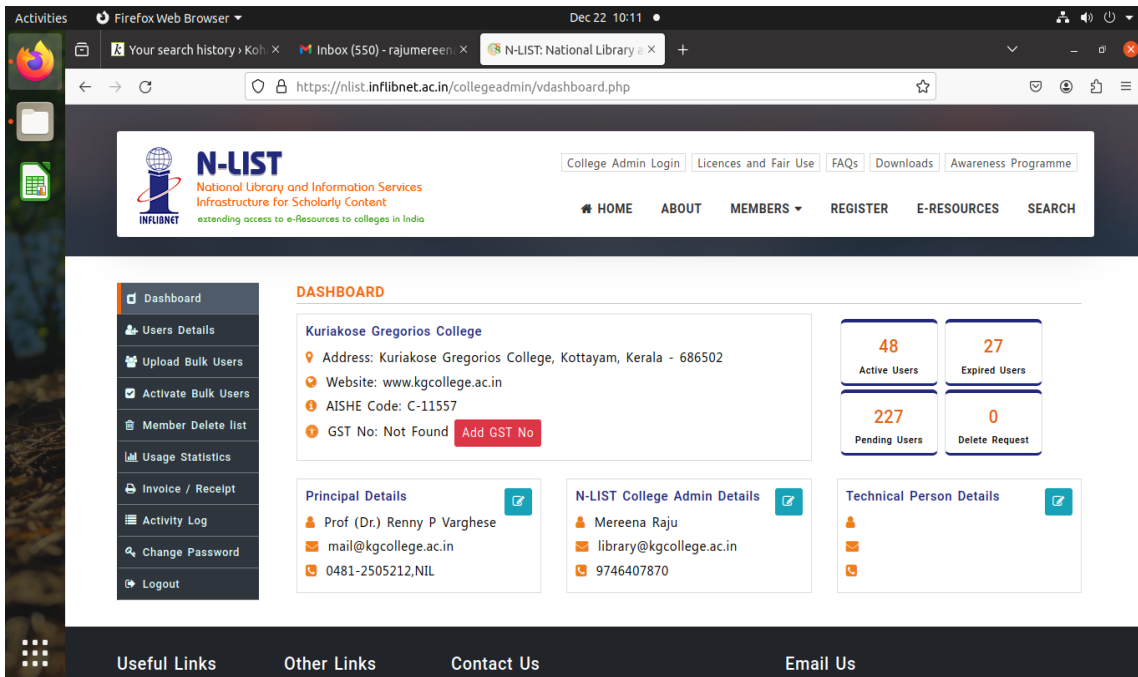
Activities Firefox Web Browser Dec 22 10:11

Your search history › Koh × Inbox (550) - rajumereen × N-LIST: National Library a × +

https://nlist.inflibnet.ac.in/collegeadmin/vdashboard.php

N-LIST
National Library and Information Services Infrastructure for Scholarly Content
extending access to e-Resources to colleges in India
INFLIBNET

College Admin Login | Licences and Fair Use | FAQs | Downloads | Awareness Programme

HOME ABOUT MEMBERS REGISTER E-RESOURCES SEARCH

Dashboard
Users Details
Upload Bulk Users
Activate Bulk Users
Member Delete list
Usage Statistics
Invoice / Receipt
Activity Log
Change Password
Logout

DASHBOARD

Kuriakose Gregorios College
Address: Kuriakose Gregorios College, Kottayam, Kerala - 686502
Website: www.kgcollege.ac.in
AISHE Code: C-11557
GST No: Not Found Add GST No

48
Active Users

27
Expired Users

227
Pending Users

0
Delete Request

Principal Details
Prof (Dr.) Renny P Varghese
mail@kgcollege.ac.in
0481-2505212,NIL

N-LIST College Admin Details
Mereena Raju
library@kgcollege.ac.in
9746407870

Technical Person Details

Useful Links Other Links Contact Us Email Us